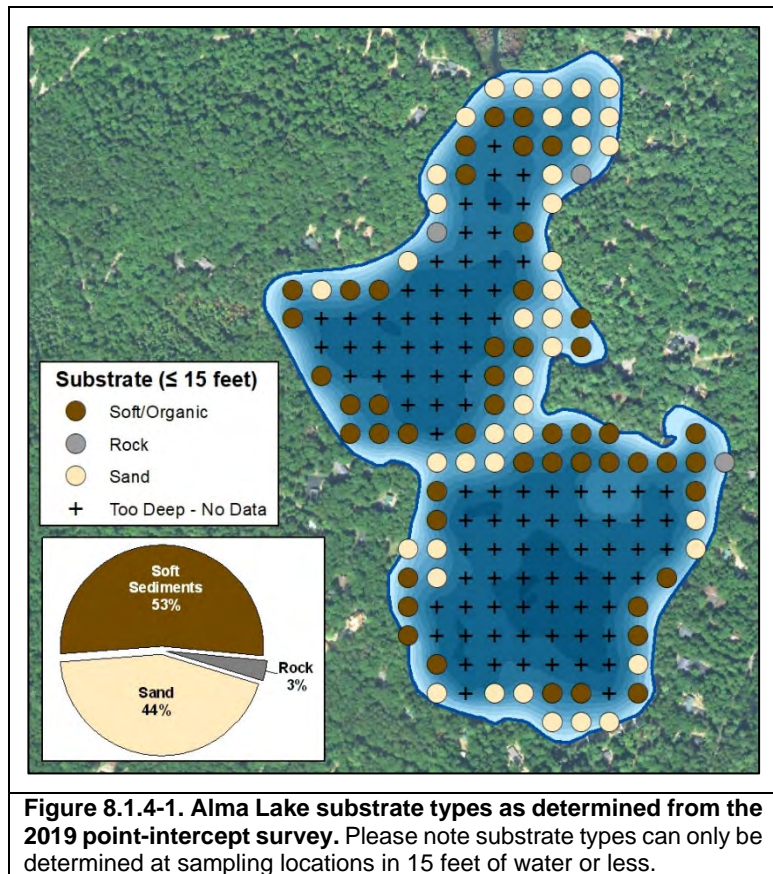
Substrate (≤ 15 feet)
Soft/Organic
Rock
Sand
+ Too Deep - No Data

Soft Sediments 53%
Rock 3%
Sand 44%

**Figure 8.1.4-1. Alma Lake substrate types as determined from the 2019 point-intercept survey.** Please note substrate types can only be determined at sampling locations in 15 feet of water or less.